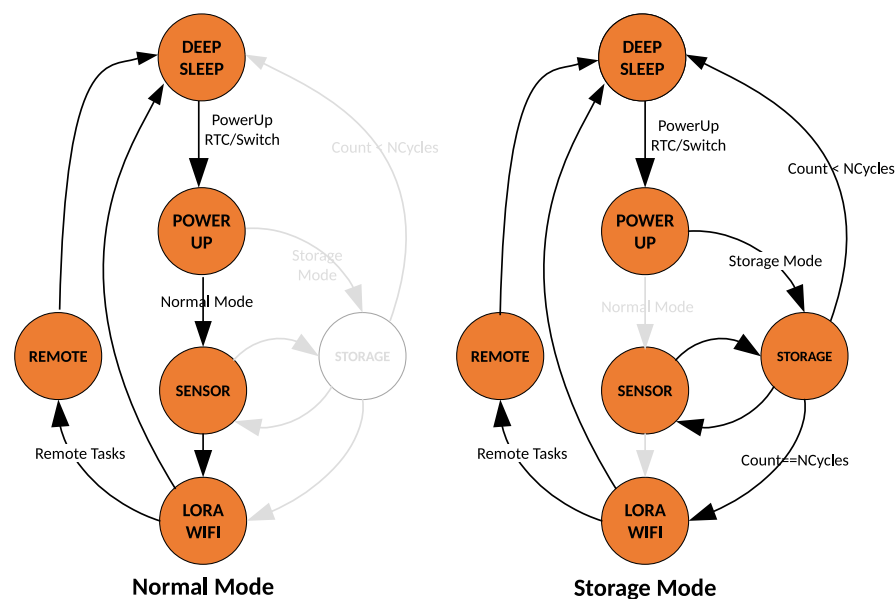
DEEP SLEEP

PowerUp RTC/Switch

Count < NCycles

POWER UP

Storage Mode

Normal Mode

REMOTE

SENSOR

STORAGE

Remote Tasks

LORA WIFI

Normal Mode

DEEP SLEEP

PowerUp RTC/Switch

Count < NCycles

POWER UP

Storage Mode

Normal Mode

REMOTE

SENSOR

STORAGE

Remote Tasks

Count==NCycles

LORA WIFI

Storage Mode